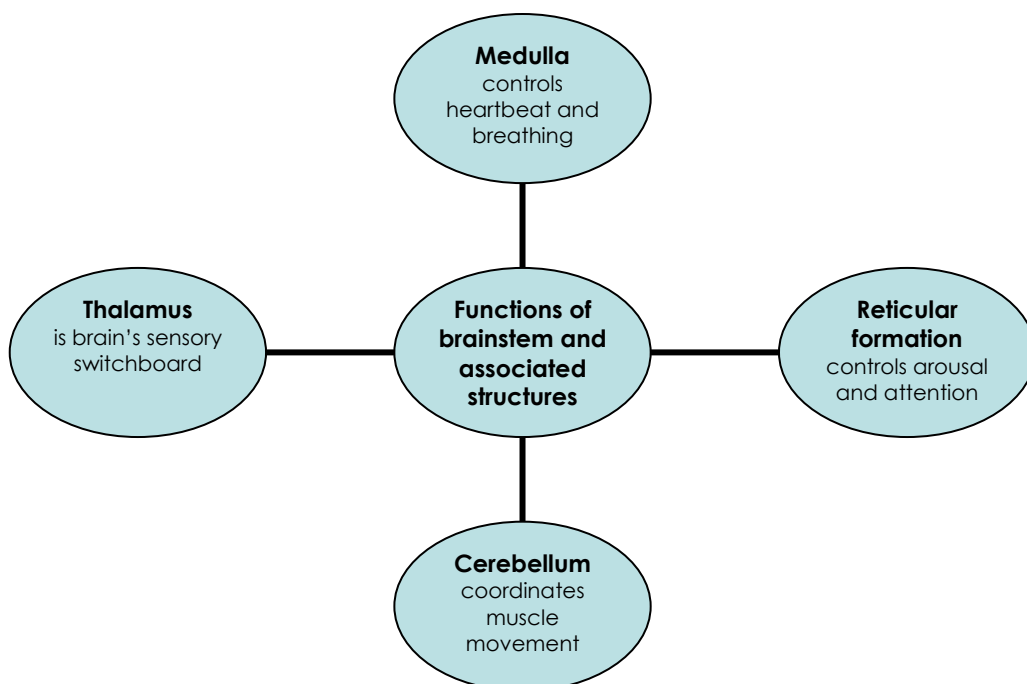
Medulla
controls heartbeat and breathing

Thalamus
is brain’s sensory switchboard

Functions of brainstem and associated structures

Reticular formation
controls arousal and attention

Cerebellum
coordinates muscle movement